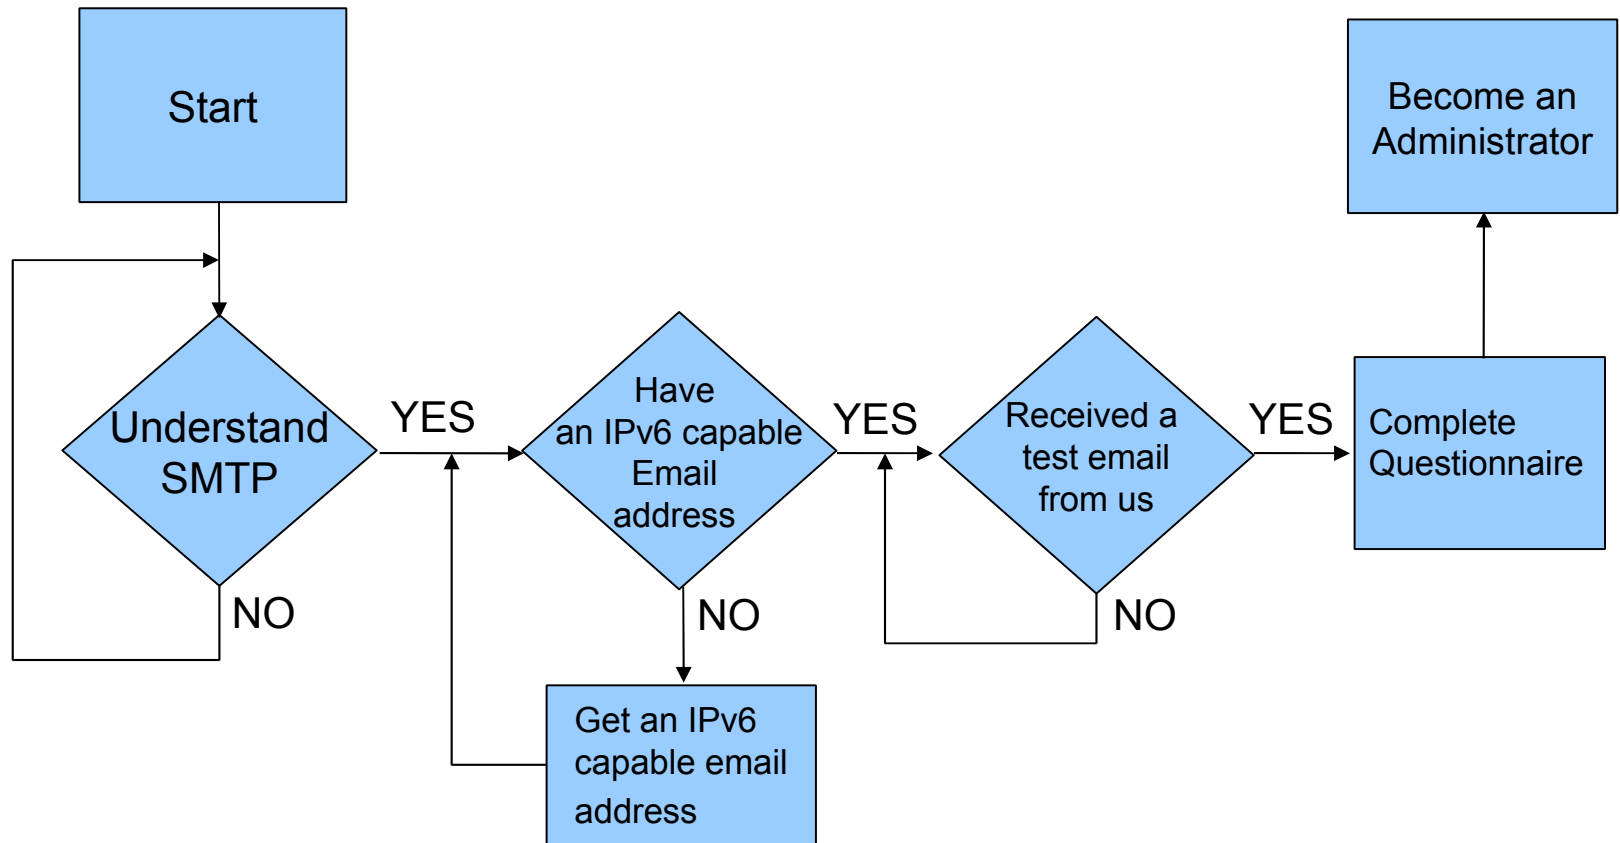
Start

Understand SMTP

NO

YES

Have an IPv6 capable Email address

NO

Get an IPv6 capable email address

YES

Received a test email from us

NO

YES

Complete Questionnaire

Become an Administrator